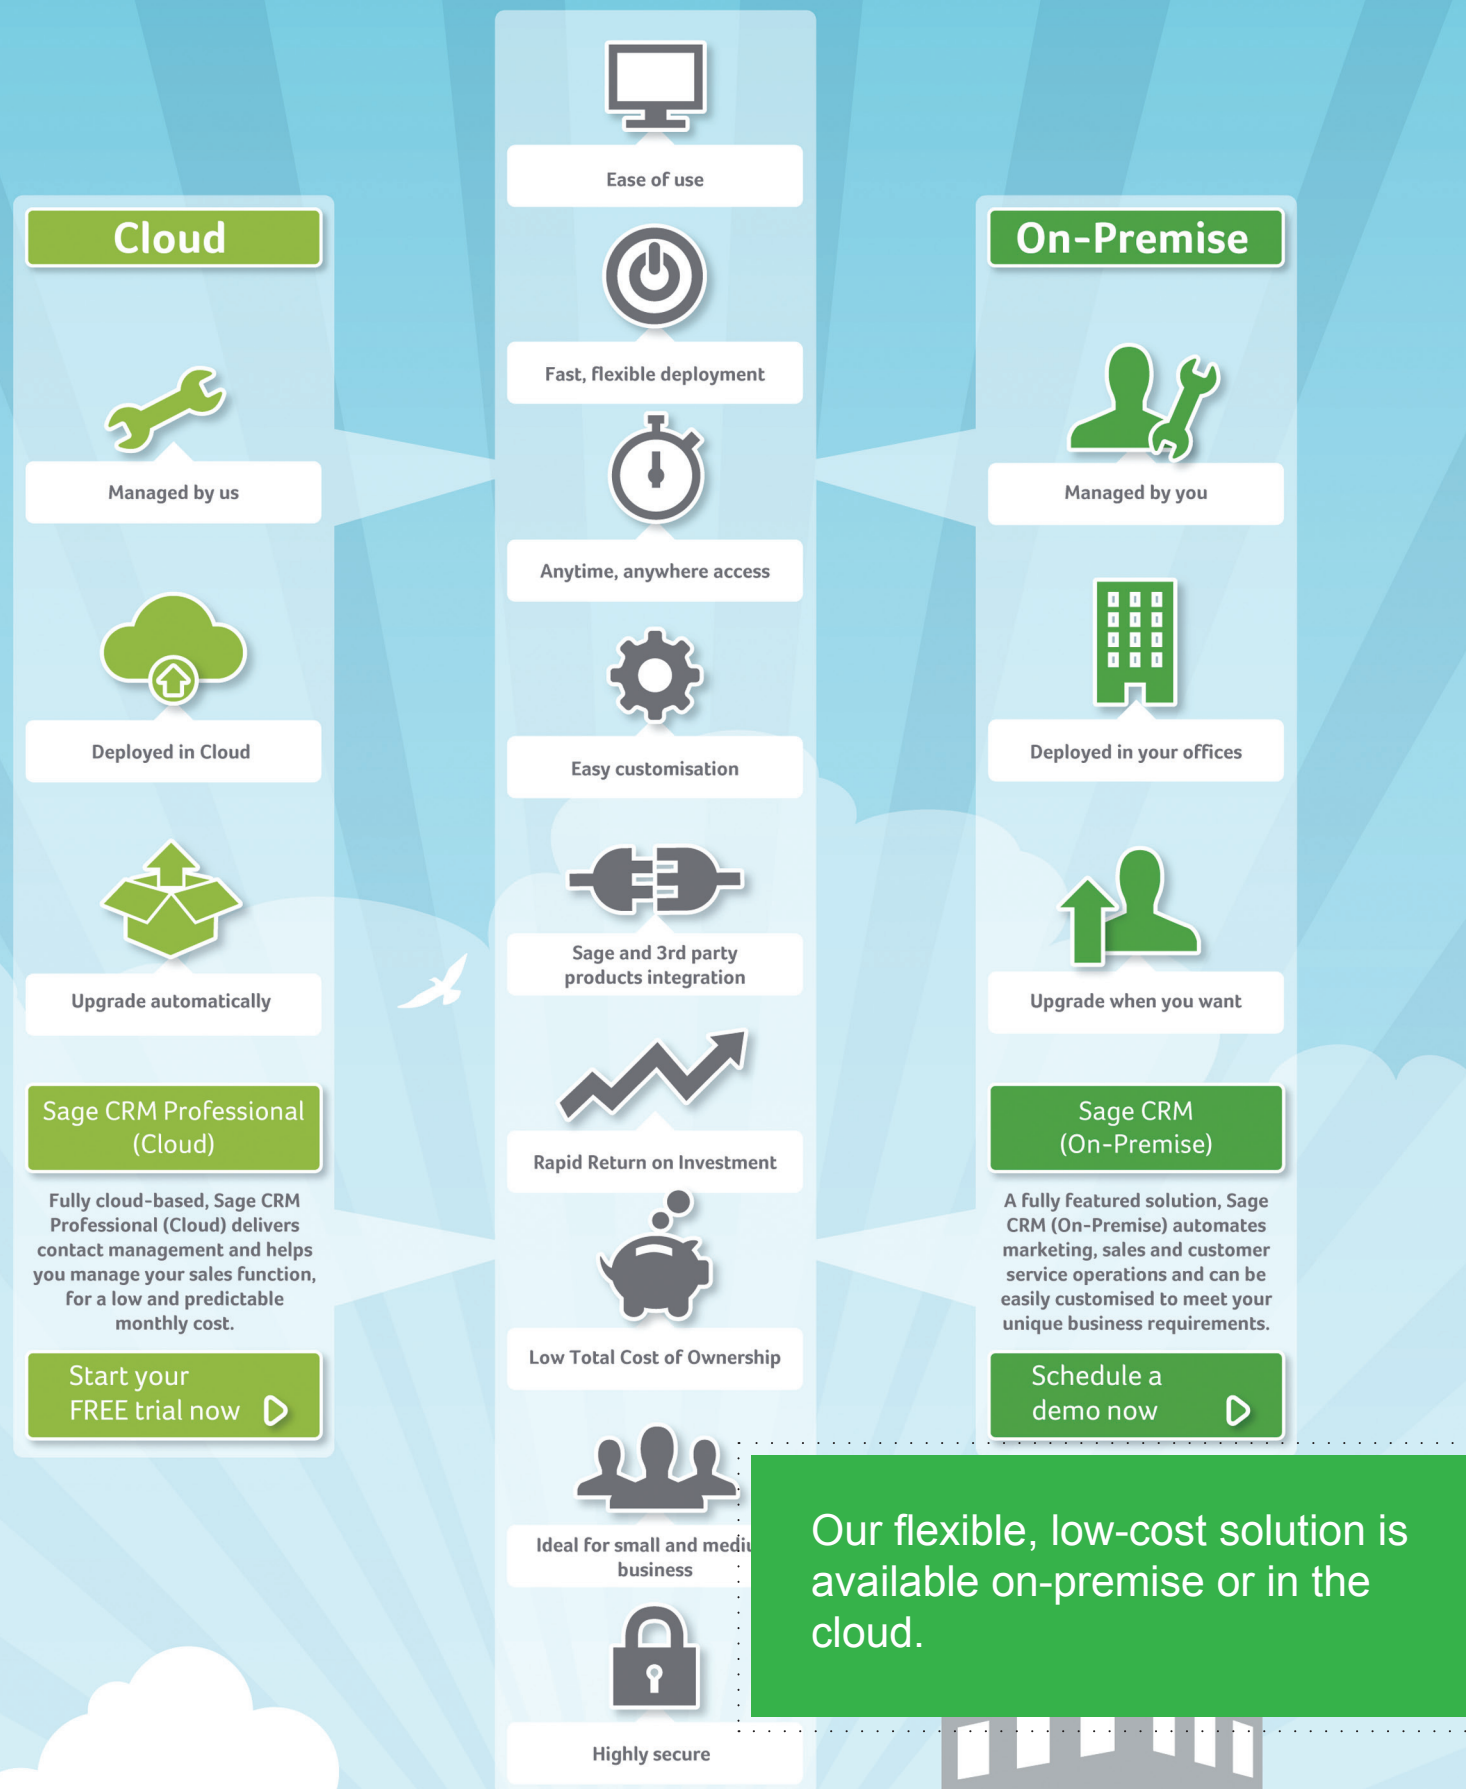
Ease of use

Fast, flexible deployment

Anytime, anywhere access

Easy customisation

Sage and 3rd party products integration

Rapid Return on Investment

Low Total Cost of Ownership

Ideal for small and mediu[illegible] business

Highly secure

Cloud

Managed by us

Deployed in Cloud

Upgrade automatically

Sage CRM Professional (Cloud)

Fully cloud-based, Sage CRM Professional (Cloud) delivers contact management and helps you manage your sales function, for a low and predictable monthly cost.

Start your FREE trial now

On-Premise

Managed by you

Deployed in your offices

Upgrade when you want

Sage CRM (On-Premise)

A fully featured solution, Sage CRM (On-Premise) automates marketing, sales and customer service operations and can be easily customised to meet your unique business requirements.

Schedule a demo now

Our flexible, low-cost solution is available on-premise or in the cloud.